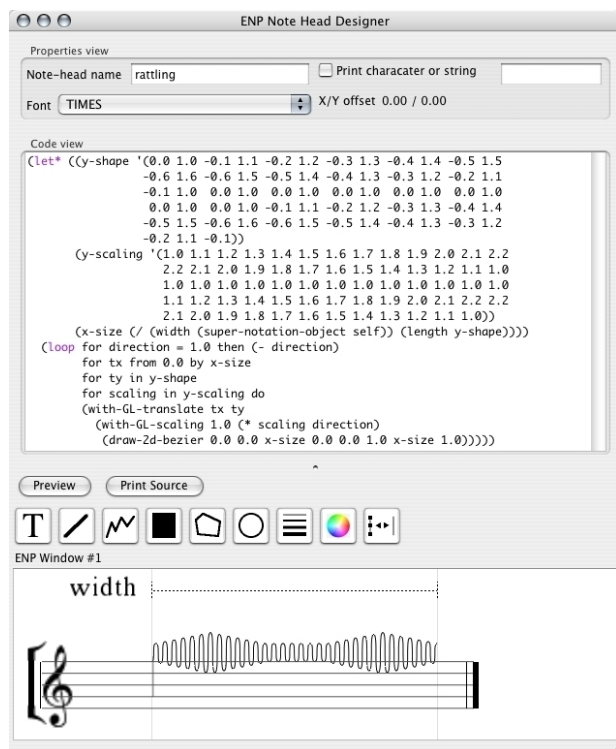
ENP Note Head Designer

Properties view

Note-head name rattling

Print characater or string

Font TIMES

X/Y offset 0.00 / 0.00

Code view

(let* ((y-shape '(0.0 1.0 -0.1 1.1 -0.2 1.2 -0.3 1.3 -0.4 1.4 -0.5 1.5
-0.6 1.6 -0.6 1.5 -0.5 1.4 -0.4 1.3 -0.3 1.2 -0.2 1.1
-0.1 1.0 0.0 1.0 0.0 1.0 0.0 1.0 0.0 1.0 0.0 1.0
0.0 1.0 0.0 1.0 -0.1 1.1 -0.2 1.2 -0.3 1.3 -0.4 1.4
-0.5 1.5 -0.6 1.6 -0.6 1.5 -0.5 1.4 -0.4 1.3 -0.3 1.2
-0.2 1.1 -0.1))
(y-scaling '(1.0 1.1 1.2 1.3 1.4 1.5 1.6 1.7 1.8 1.9 2.0 2.1 2.2
2.2 2.1 2.0 1.9 1.8 1.7 1.6 1.5 1.4 1.3 1.2 1.1 1.0
1.0 1.0 1.0 1.0 1.0 1.0 1.0 1.0 1.0 1.0 1.0 1.0 1.0
1.1 1.2 1.3 1.4 1.5 1.6 1.7 1.8 1.9 2.0 2.1 2.2 2.2
2.1 2.0 1.9 1.8 1.7 1.6 1.5 1.4 1.3 1.2 1.1 1.0))
(x-size (/ (width (super-notation-object self)) (length y-shape))))
(loop for direction = 1.0 then (- direction)
for tx from 0.0 by x-size
for ty in y-shape
for scaling in y-scaling do
(with-GL-translate tx ty
(with-GL-scaling 1.0 (* scaling direction)
(draw-2d-bezier 0.0 0.0 x-size 0.0 0.0 1.0 x-size 1.0)))))

Preview Print Source

T

ENP Window #1

width